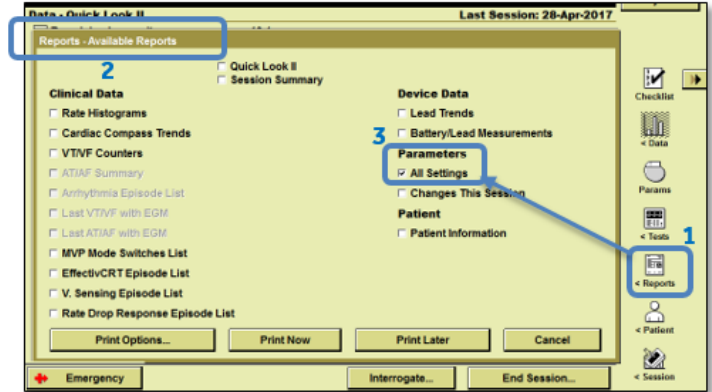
Data - Quick Look II

Last Session: 28-Apr-2017

Reports - Available Reports

2

Quick Look II
Session Summary

Clinical Data

Rate Histograms
Cardiac Compass Trends
VT/VF Counters
AT/AF Summary
Arrhythmia Episode List
Last VT/VF with EGM
Last AT/AF with EGM
MVP Mode Switches List
EffectivCRT Episode List
V. Sensing Episode List
Rate Drop Response Episode List

Device Data

Lead Trends
Battery/Lead Measurements

3

Parameters

All Settings
Changes This Session

Patient

Patient Information

Print Options...

Print Now

Print Later

Cancel

Checklist

< Data

Params

< Tests

1

< Reports

< Patient

< Session

Emergency

Interrogate...

End Session...